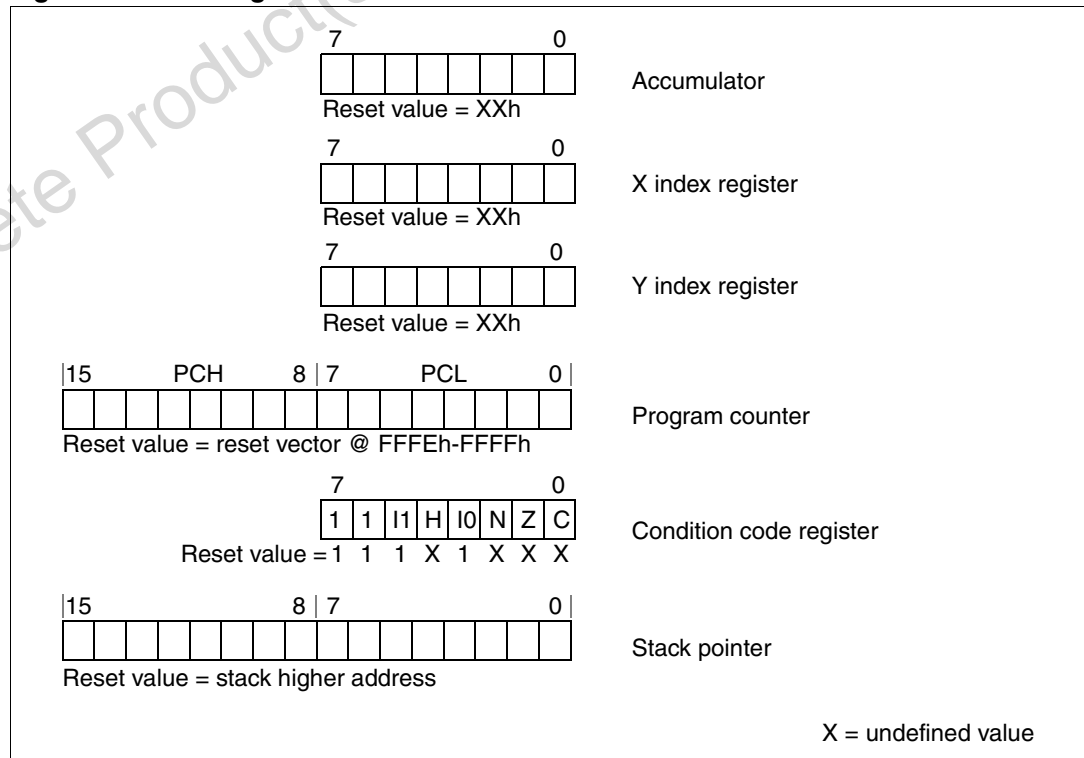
7 0

Reset value = XXh

Accumulator

7 0

Reset value = XXh

X index register

7 0

Reset value = XXh

Y index register

15 PCH 8 7 PCL 0

Reset value = reset vector @ FFFEh-FFFFh

Program counter

7 0

| 1 | 1 | I1 | H | I0 | N | Z | C |
|---|---|---|---|---|---|---|---|

Reset value = 1 1 1 X 1 X X X

Condition code register

15 8 7 0

Reset value = stack higher address

Stack pointer

X = undefined value